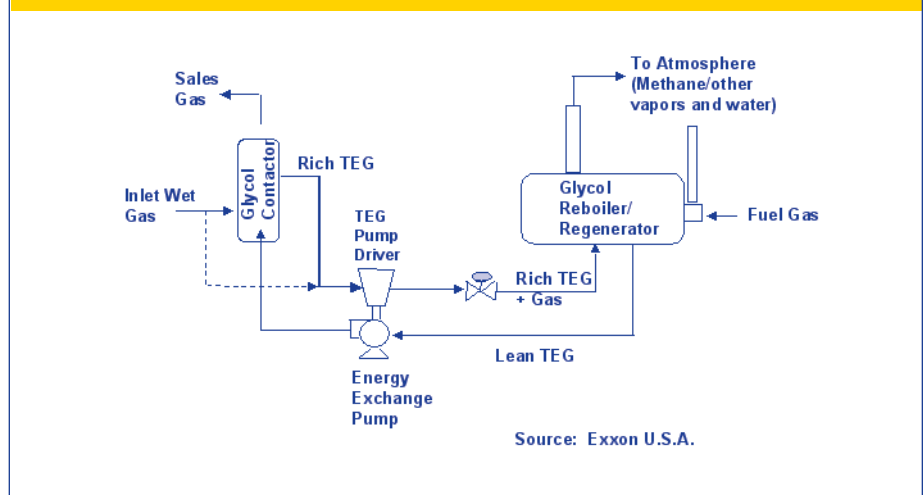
Sales Gas

To Atmosphere (Methane/other vapors and water)

Glycol Contactor

Rich TEG

Inlet Wet Gas

TEG Pump Driver

Glycol Reboiler/ Regenerator

Fuel Gas

Rich TEG + Gas

Lean TEG

Energy Exchange Pump

Source: Exxon U.S.A.